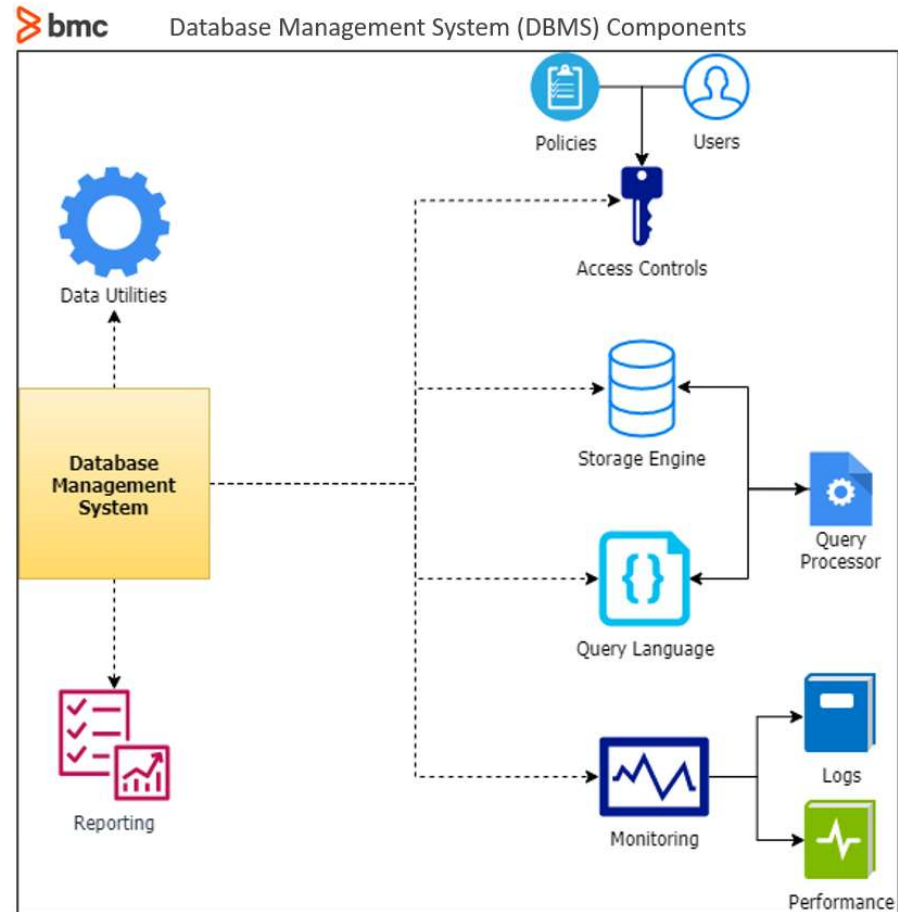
bmc Database Management System (DBMS) Components

Policies

Users

Access Controls

Data Utilities

Database Management System

Storage Engine

Query Processor

Query Language

Reporting

Logs

Monitoring

Performance